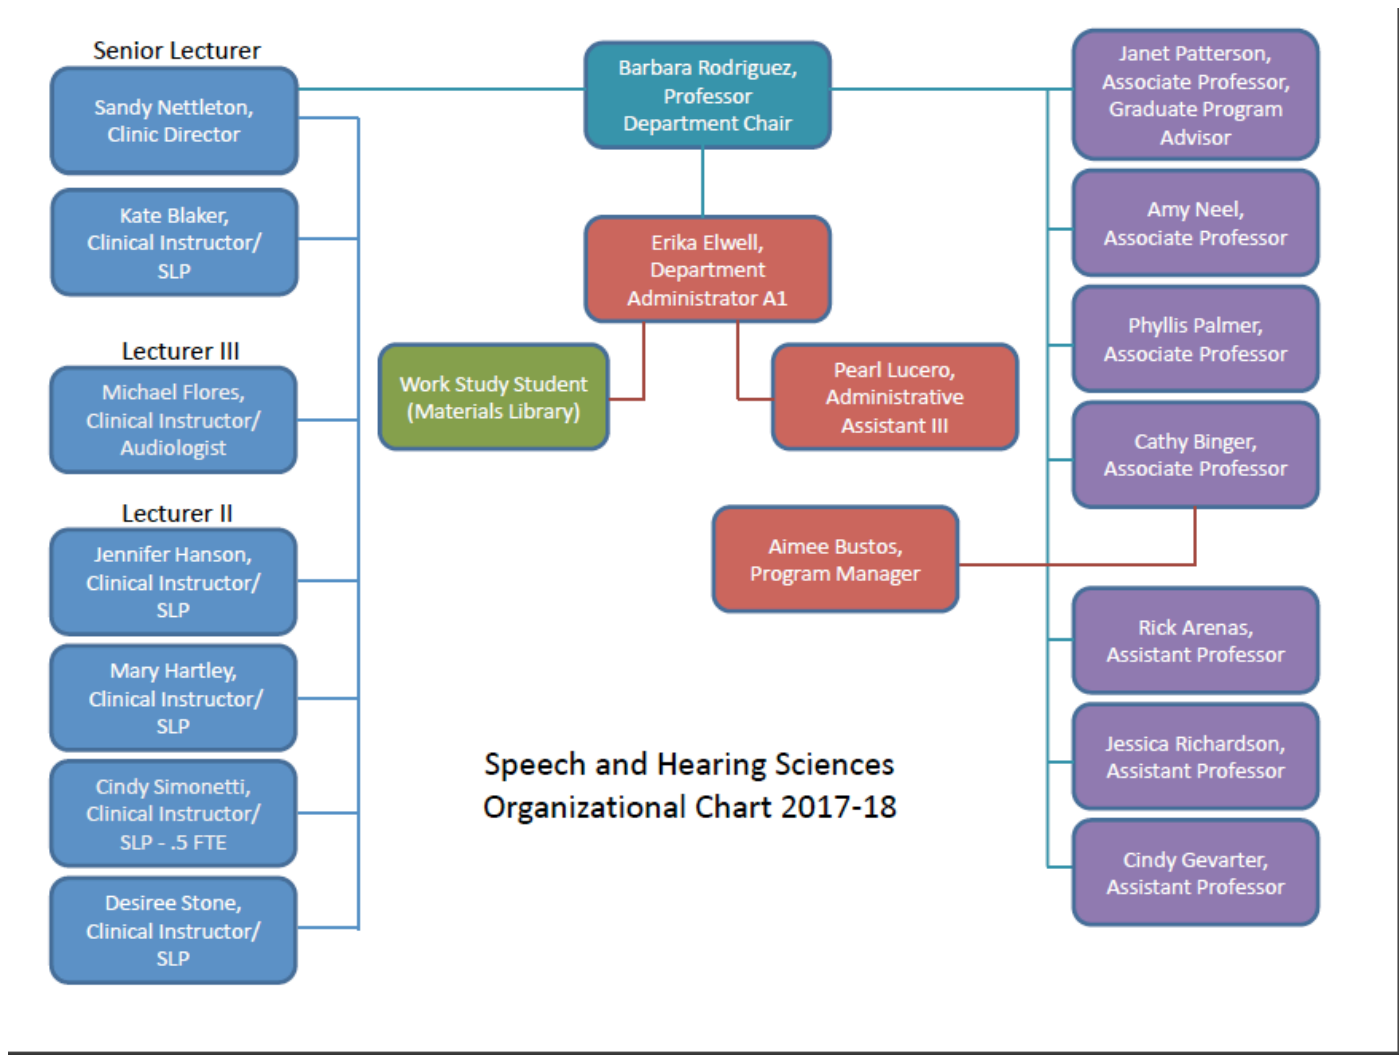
Senior Lecturer

Sandy Nettleton, Clinic Director

Kate Blaker, Clinical Instructor/ SLP

Lecturer III

Michael Flores, Clinical Instructor/ Audiologist

Lecturer II

Jennifer Hanson, Clinical Instructor/ SLP

Mary Hartley, Clinical Instructor/ SLP

Cindy Simonetti, Clinical Instructor/ SLP - .5 FTE

Desiree Stone, Clinical Instructor/ SLP

Barbara Rodriguez, Professor Department Chair

Erika Elwell, Department Administrator A1

Work Study Student (Materials Library)

Pearl Lucero, Administrative Assistant III

Aimee Bustos, Program Manager

Speech and Hearing Sciences Organizational Chart 2017-18

Janet Patterson, Associate Professor, Graduate Program Advisor

Amy Neel, Associate Professor

Phyllis Palmer, Associate Professor

Cathy Binger, Associate Professor

Rick Arenas, Assistant Professor

Jessica Richardson, Assistant Professor

Cindy Gevarter, Assistant Professor